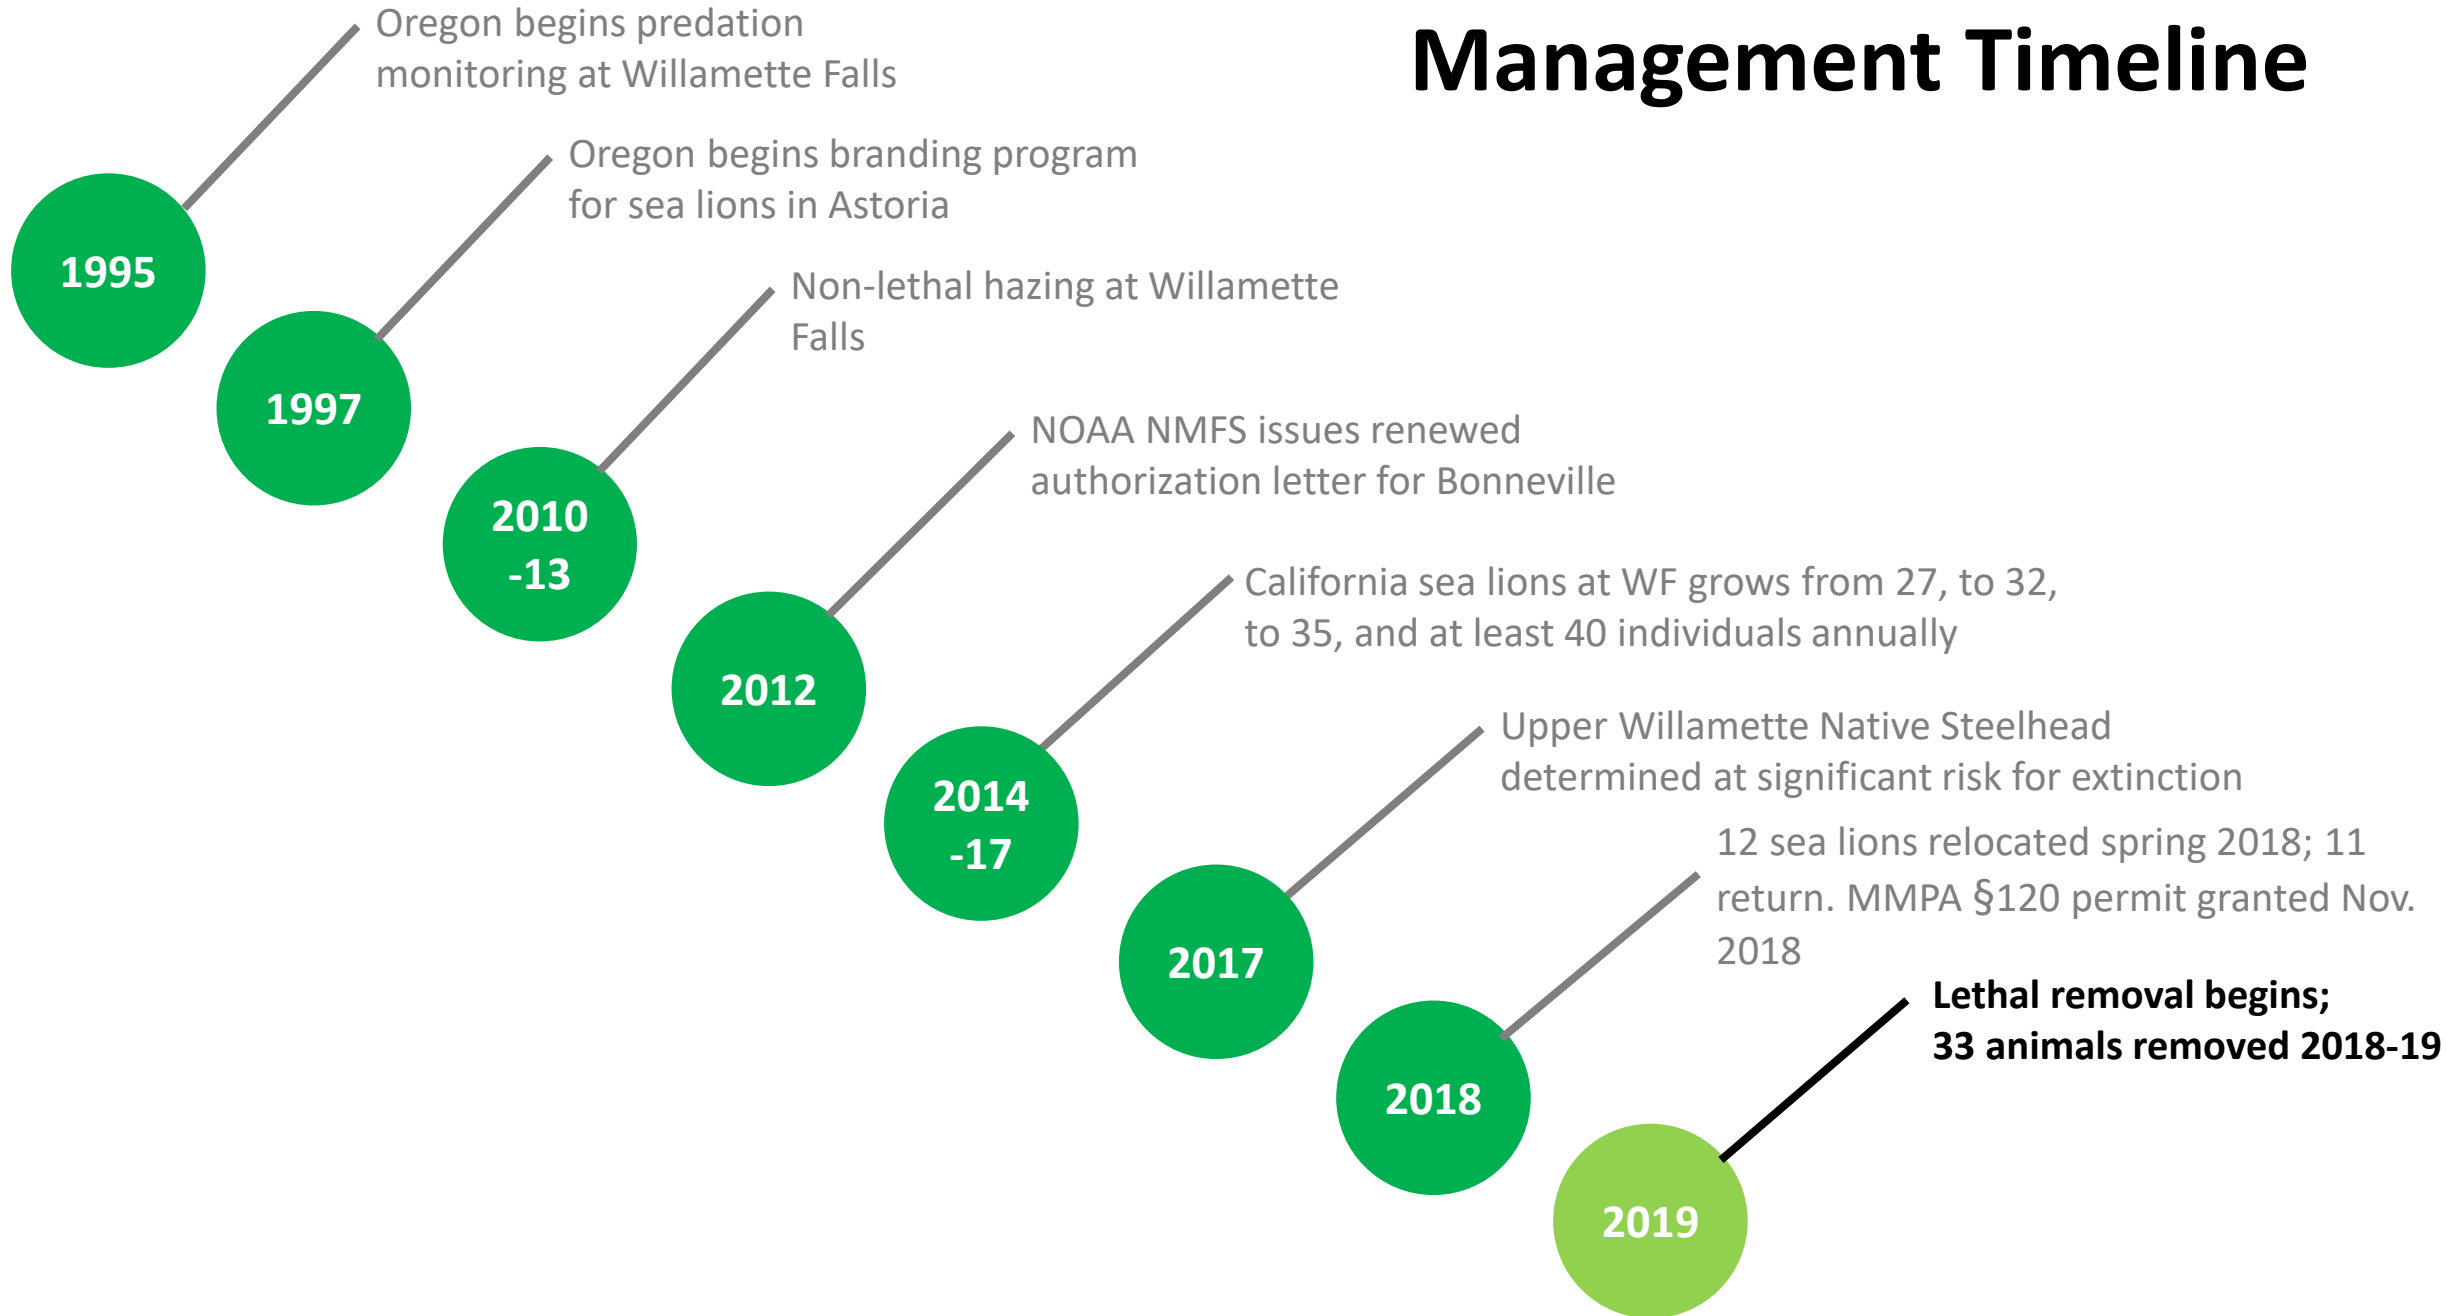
Management Timeline

1995
Oregon begins predation monitoring at Willamette Falls

1997
Oregon begins branding program for sea lions in Astoria

2010 -13
Non-lethal hazing at Willamette Falls

2012
NOAA NMFS issues renewed authorization letter for Bonneville

2014 -17
California sea lions at WF grows from 27, to 32, to 35, and at least 40 individuals annually

2017
Upper Willamette Native Steelhead determined at significant risk for extinction

2018
12 sea lions relocated spring 2018; 11 return. MMPA §120 permit granted Nov. 2018

2019
Lethal removal begins; 33 animals removed 2018-19